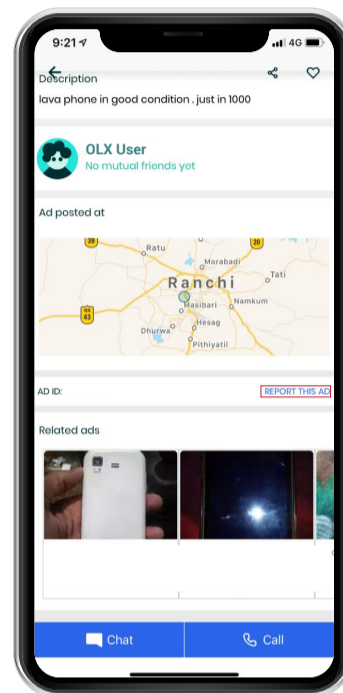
9:21
4G

Description
lava phone in good condition . just in 1000

OLX User
No mutual friends yet

Ad posted at

39
20
Ratu
Morabadi
Tati
Ranchi
NH 43
Masibari
Namkum
Hesag
Dhurwa
Pithiyatil

AD ID:
REPORT THIS AD

Related ads

Chat
Call